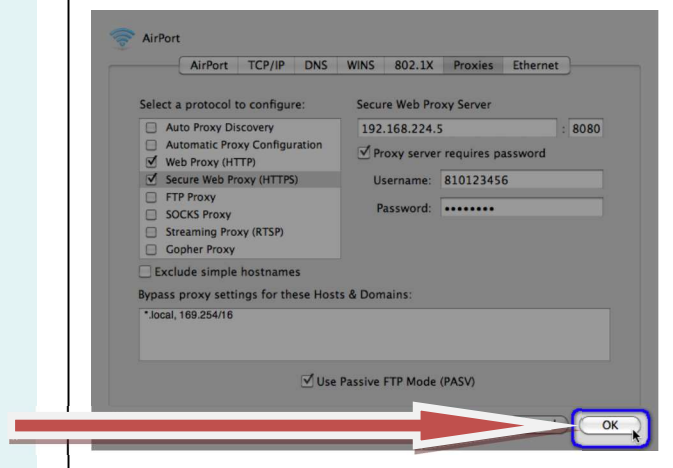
AirPort

AirPort | TCP/IP | DNS | WINS | 802.1X | Proxies | Ethernet

Select a protocol to configure:

Auto Proxy Discovery
Automatic Proxy Configuration
☑ Web Proxy (HTTP)
☑ Secure Web Proxy (HTTPS)
FTP Proxy
SOCKS Proxy
Streaming Proxy (RTSP)
Gopher Proxy

Exclude simple hostnames

Secure Web Proxy Server

192.168.224.5 : 8080

☑ Proxy server requires password

Username: 810123456

Password: ••••••••

Bypass proxy settings for these Hosts & Domains:

*.local, 169.254/16

☑ Use Passive FTP Mode (PASV)

OK